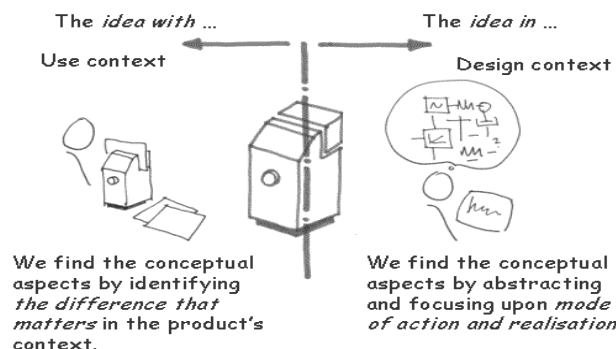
The *idea with* ...

The *idea in* ...

Use context

Design context

We find the conceptual aspects by identifying *the difference that matters* in the product's context.

We find the conceptual aspects by abstracting and focusing upon *mode of action and realisation*